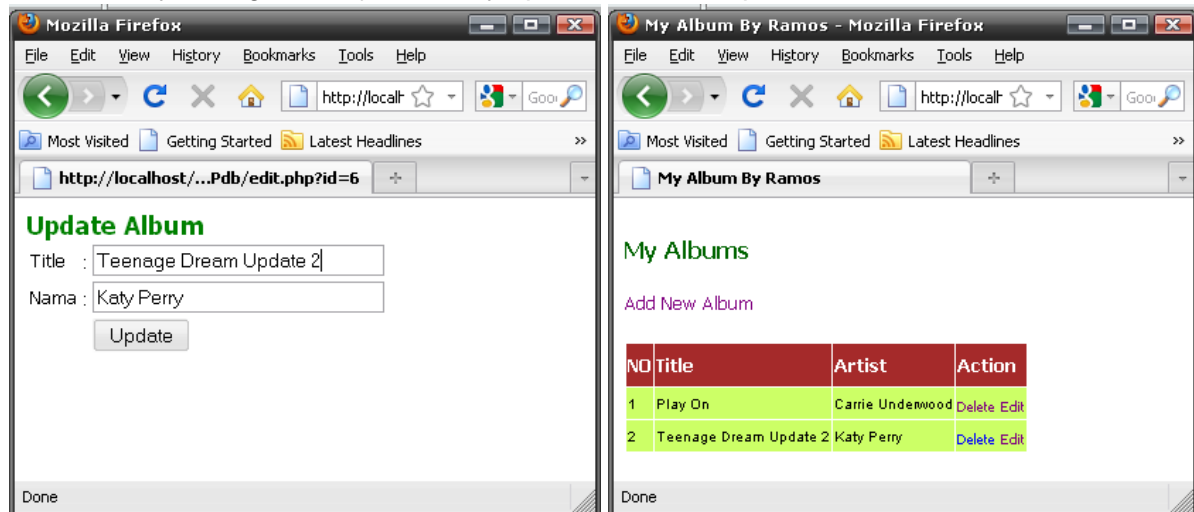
Mozilla Firefox

File Edit View History Bookmarks Tools Help

http://localh

Goo

Most Visited Getting Started Latest Headlines »

http://localhost/...Pdb/edit.php?id=6

Update Album

Title : Teenage Dream Update 2

Nama : Katy Perry

Update

Done

My Album By Ramos - Mozilla Firefox

File Edit View History Bookmarks Tools Help

http://localh

Goo

Most Visited Getting Started Latest Headlines »

My Album By Ramos

My Albums

Add New Album

| NO | Title | Artist | Action |
|---|---|---|---|
| 1 | Play On | Carrie Underwood | Delete Edit |
| 2 | Teenage Dream Update 2 | Katy Perry | Delete Edit |

Done